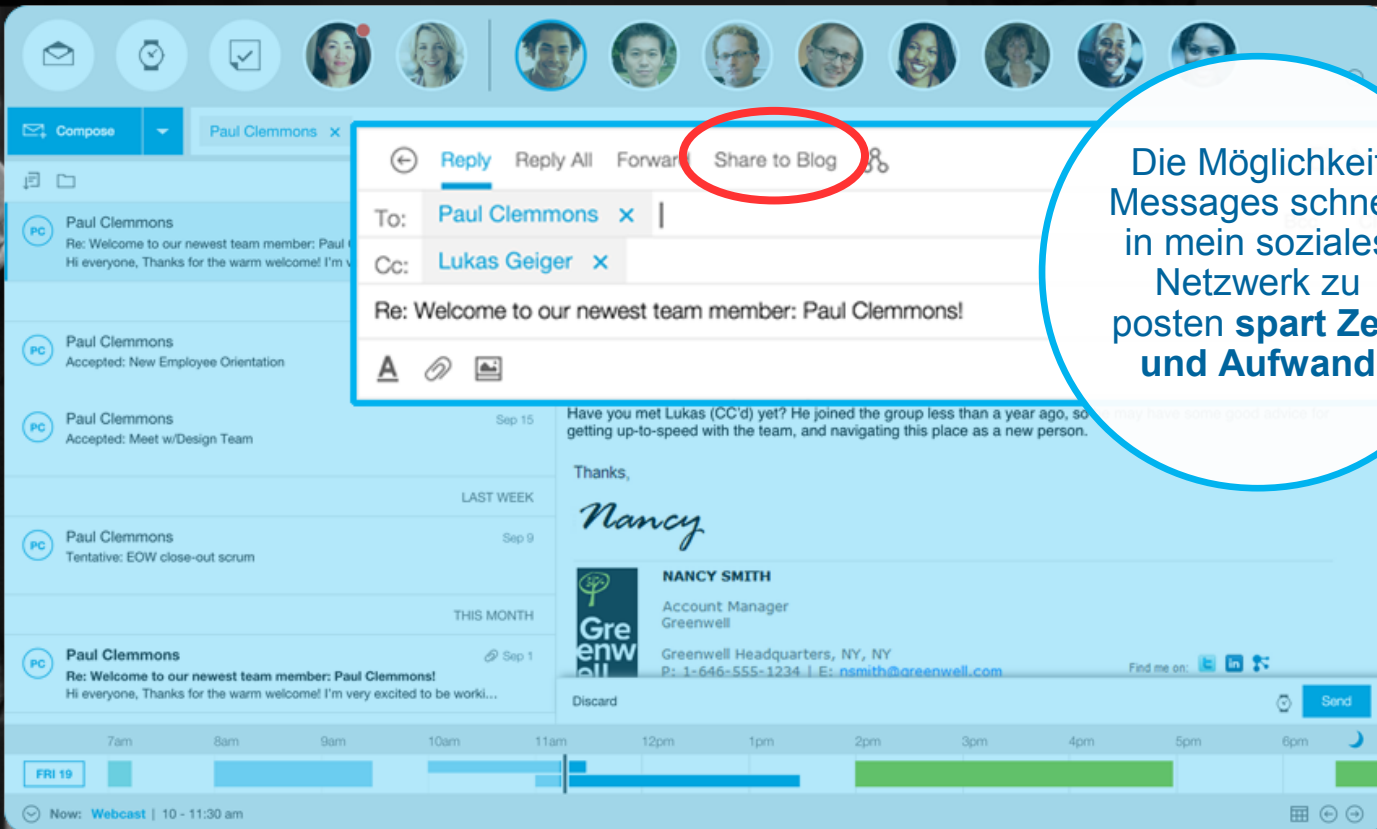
Compose

Paul Clemmons ×

Reply Reply All Forward Share to Blog

To: Paul Clemmons ×

Cc: Lukas Geiger ×

Re: Welcome to our newest team member: Paul Clemmons!

Die Möglichkeit Messages schne in mein soziales Netzwerk zu posten **spart Ze und Aufwand**

PC Paul Clemmons
Re: Welcome to our newest team member: Paul
Hi everyone, Thanks for the warm welcome! I'm v

PC Paul Clemmons
Accepted: New Employee Orientation

PC Paul Clemmons Sep 15
Accepted: Meet w/Design Team

LAST WEEK

PC Paul Clemmons Sep 9
Tentative: EOW close-out scrum

THIS MONTH

PC **Paul Clemmons** Sep 1
**Re: Welcome to our newest team member: Paul Clemmons!**
Hi everyone, Thanks for the warm welcome! I'm very excited to be worki...

Have you met Lukas (CC'd) yet? He joined the group less than a year ago, so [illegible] may have some good advice for getting up-to-speed with the team, and navigating this place as a new person.

Thanks,

Nancy

NANCY SMITH
Account Manager
Greenwell
Greenwell Headquarters, NY, NY
P: 1-646-555-1234 | E: nsmith@greenwell.com

Gre enw

Find me on:

Discard

Send

7am 8am 9am 10am 11am 12pm 1pm 2pm 3pm 4pm 5pm 6pm

FRI 19

Now: Webcast | 10 - 11:30 am